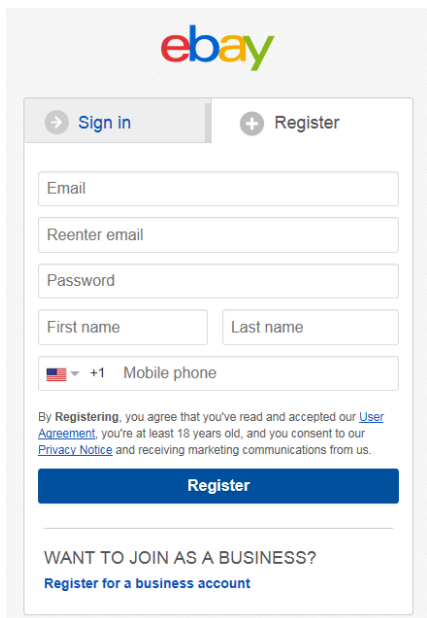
ebay

Sign in

Register

Email

Reenter email

Password

First name

Last name

+1 Mobile phone

By **Registering**, you agree that you've read and accepted our User Agreement, you're at least 18 years old, and you consent to our Privacy Notice and receiving marketing communications from us.

Register

WANT TO JOIN AS A BUSINESS?

Register for a business account